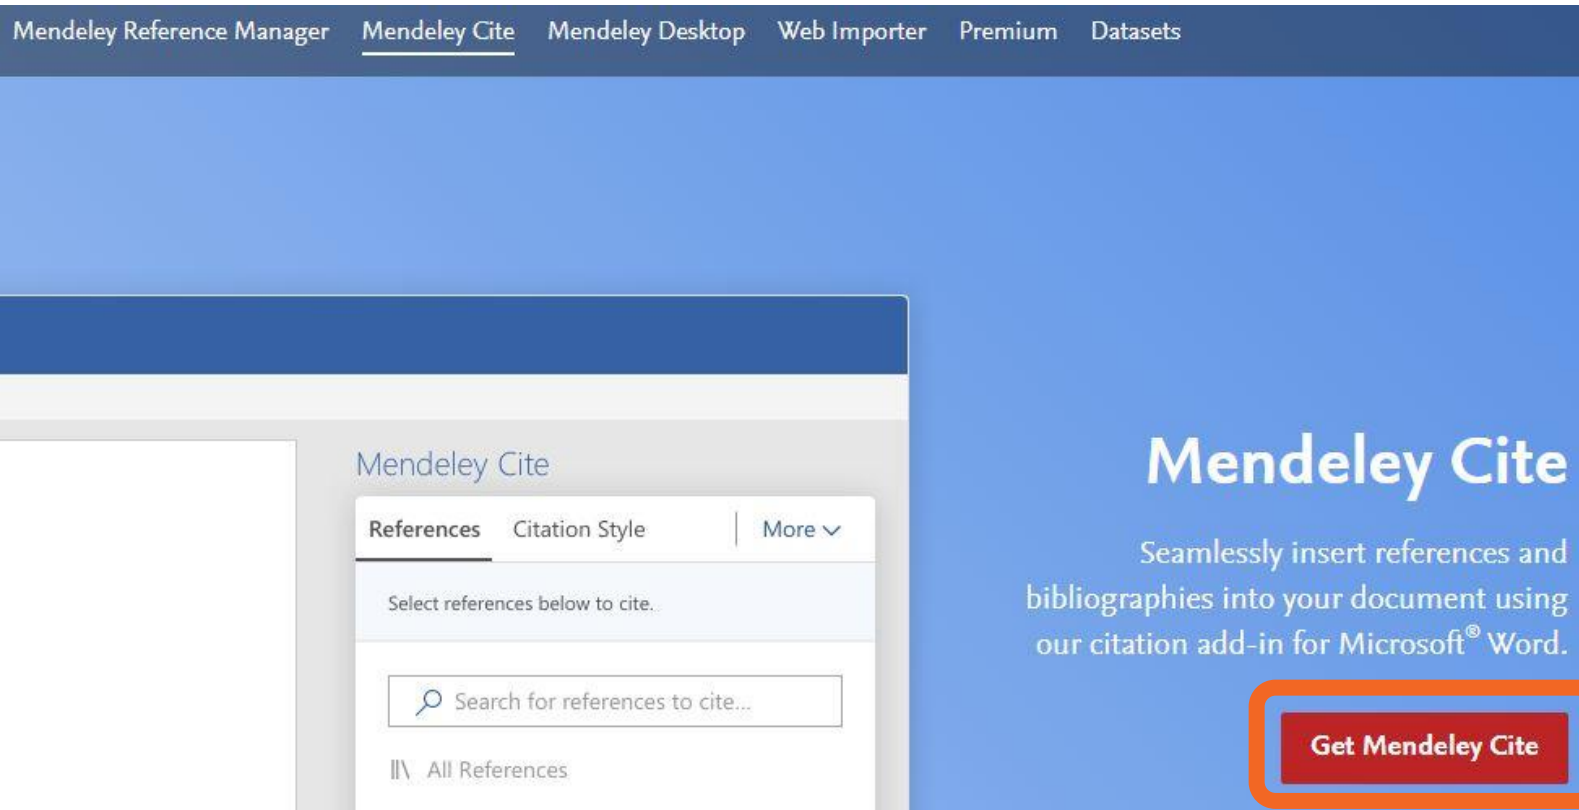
Mendeley Reference Manager Mendeley Cite Mendeley Desktop Web Importer Premium Datasets

Mendeley Cite

References Citation Style More

Select references below to cite.

Search for references to cite...

All References

Mendeley Cite

Seamlessly insert references and bibliographies into your document using our citation add-in for Microsoft® Word.

Get Mendeley Cite